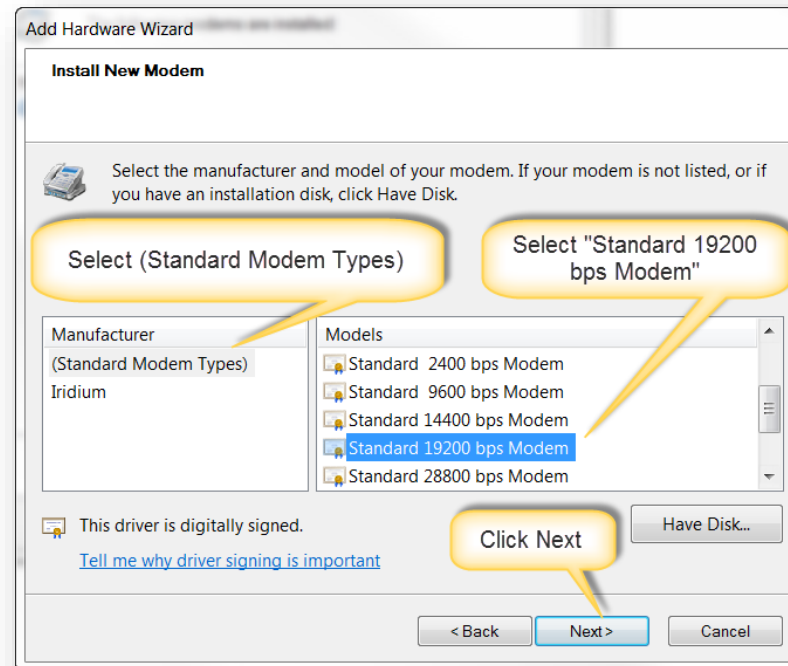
Add Hardware Wizard

Install New Modem

Select the manufacturer and model of your modem. If your modem is not listed, or if you have an installation disk, click Have Disk.

Select (Standard Modem Types)

Select "Standard 19200 bps Modem"

Manufacturer
(Standard Modem Types)
Iridium

Models
Standard 2400 bps Modem
Standard 9600 bps Modem
Standard 14400 bps Modem
Standard 19200 bps Modem
Standard 28800 bps Modem

This driver is digitally signed.

Tell me why driver signing is important

Click Next

Have Disk...

< Back

Next >

Cancel